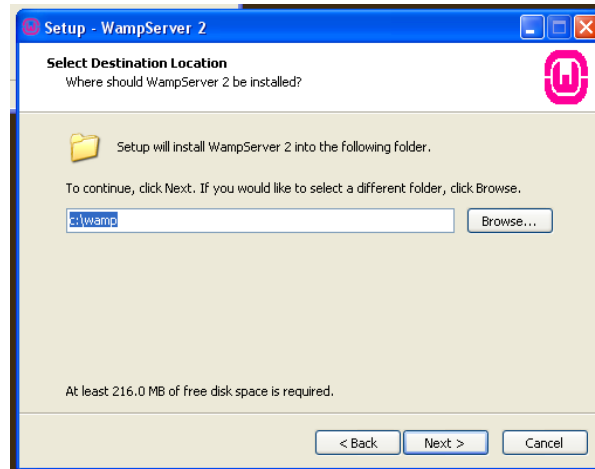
Setup - WampServer 2

Select Destination Location
Where should WampServer 2 be installed?

Setup will install WampServer 2 into the following folder.

To continue, click Next. If you would like to select a different folder, click Browse.

c:\wamp

Browse...

At least 216.0 MB of free disk space is required.

< Back Next > Cancel